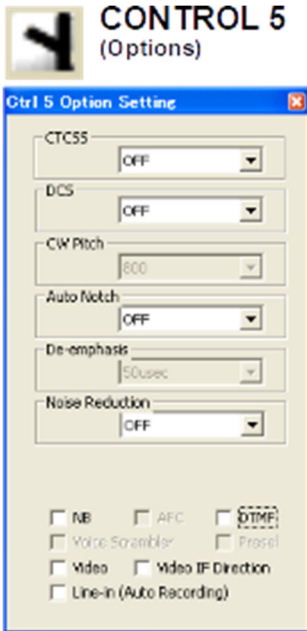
CONTROL 5
(Options)

Ctrl 5 Option Setting

CTCSS
OFF

DCS
OFF

CW Pitch
800

Auto Notch
OFF

De-emphasis
50usec

Noise Reduction
OFF

NB
AFC
DTMF
Voice Scrambler
Prosel
Video
Video IF Direction
Line-in (Auto Recording)